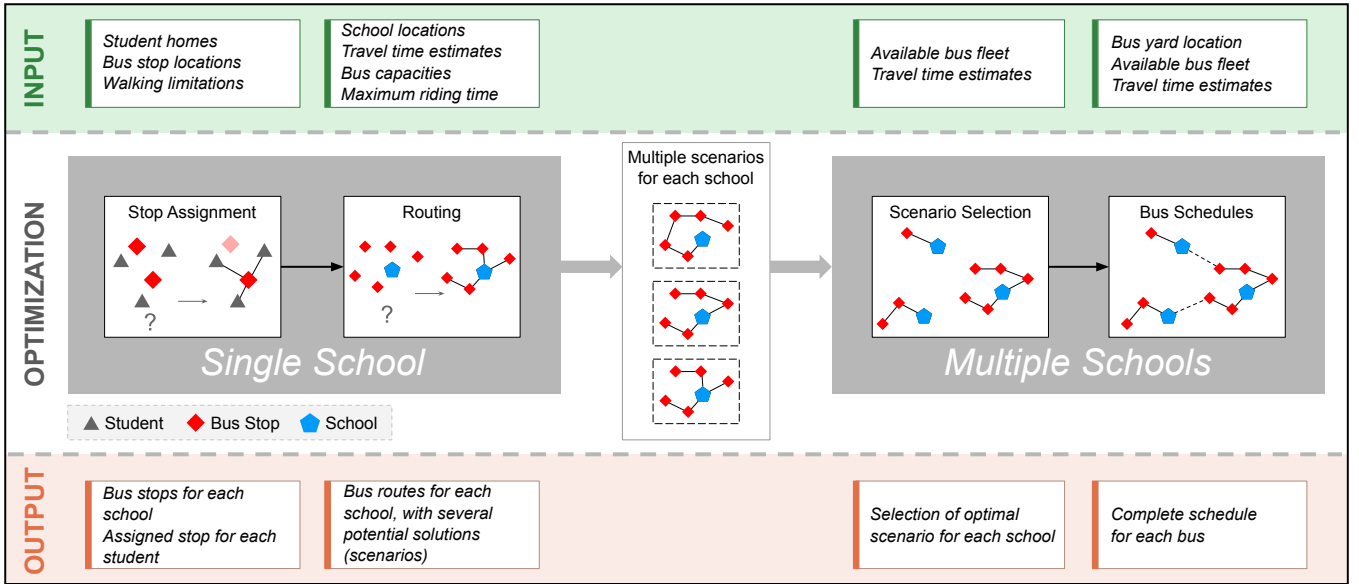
INPUT

Student homes
Bus stop locations
Walking limitations

School locations
Travel time estimates
Bus capacities
Maximum riding time

Available bus fleet
Travel time estimates

Bus yard location
Available bus fleet
Travel time estimates

OPTIMIZATION

Stop Assignment

?

Routing

?

Single School

Multiple scenarios for each school

Scenario Selection

Bus Schedules

Multiple Schools

Student Bus Stop School

OUTPUT

Bus stops for each school
Assigned stop for each student

Bus routes for each school, with several potential solutions (scenarios)

Selection of optimal scenario for each school

Complete schedule for each bus